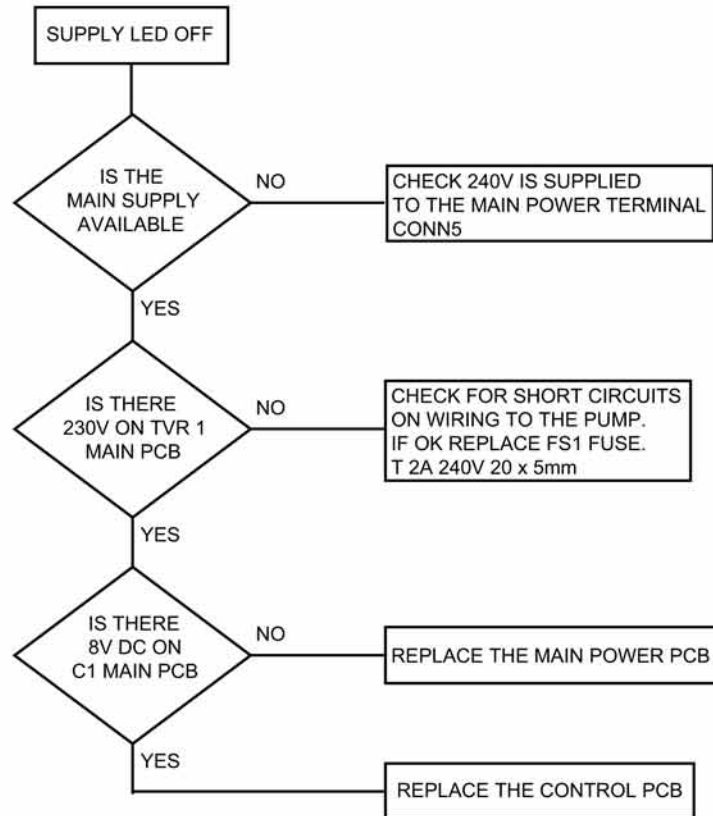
SUPPLY LED OFF

IS THE MAIN SUPPLY AVAILABLE

NO

CHECK 240V IS SUPPLIED TO THE MAIN POWER TERMINAL CONN5

YES

IS THERE 230V ON TVR 1 MAIN PCB

NO

CHECK FOR SHORT CIRCUITS ON WIRING TO THE PUMP. IF OK REPLACE FS1 FUSE. T 2A 240V 20 x 5mm

YES

IS THERE 8V DC ON C1 MAIN PCB

NO

REPLACE THE MAIN POWER PCB

YES

REPLACE THE CONTROL PCB